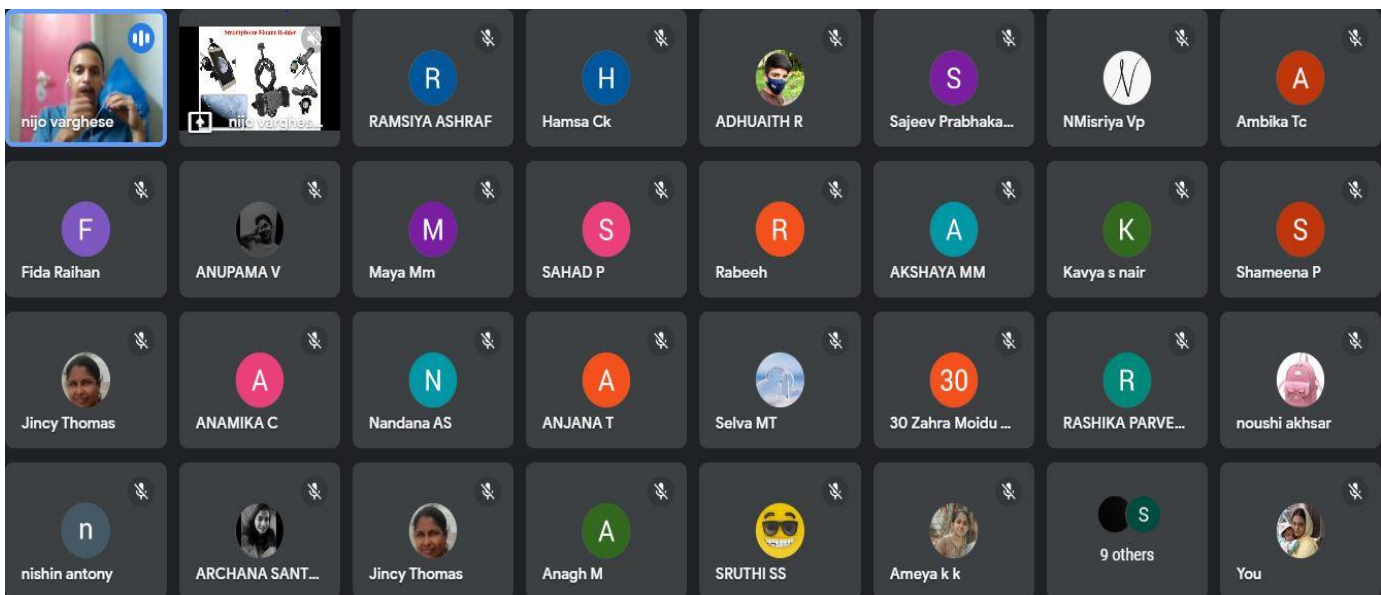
nijo varghese
Smartphone Mount Holder
nijo varghese
R
RAMSIYA ASHRAF
H
Hamsa Ck
ADHUAITH R
S
Sajeev Prabhaka...
NMisriya Vp
A
Ambika Tc

F
Fida Raihan
ANUPAMA V
M
Maya Mm
S
SAHAD P
R
Rabeeh
A
AKSHAYA MM
K
Kavya s nair
S
Shameena P

Jincy Thomas
A
ANAMIKA C
N
Nandana AS
A
ANJANA T
Selva MT
30
30 Zahra Moidu ...
R
RASHIKA PARVE...
noushi akhsar

n
nishin antony
ARCHANA SANT...
Jincy Thomas
A
Anagh M
SRUTHI SS
Ameya k k
S
9 others
You